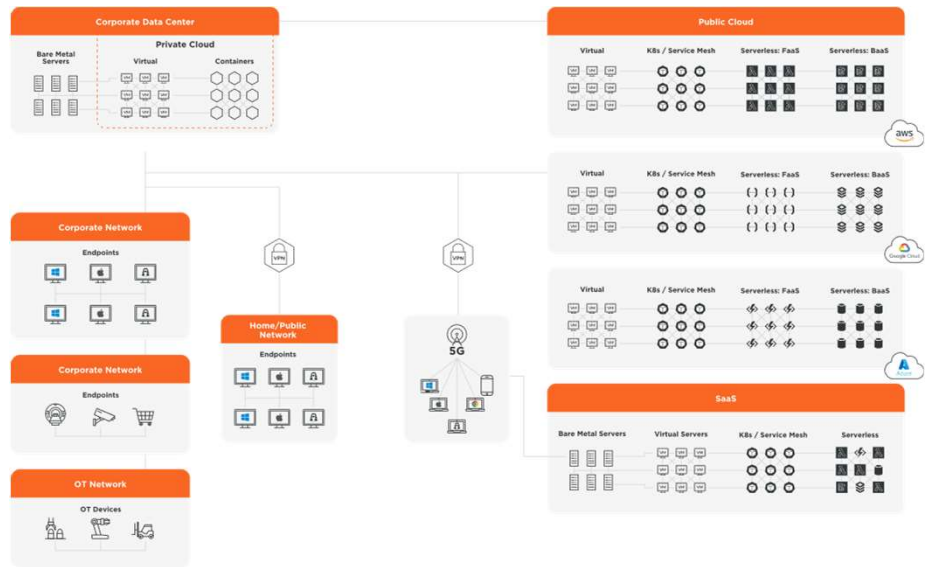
Corporate Data Center

Bare Metal Servers

Private Cloud

Virtual

Containers

VM VM VM
VM VM VM
VM VM VM

Public Cloud

Virtual

K8s / Service Mesh

Serverless: FaaS

Serverless: BaaS

aws

Virtual

K8s / Service Mesh

Serverless: FaaS

Serverless: BaaS

Google Cloud

Virtual

K8s / Service Mesh

Serverless: FaaS

Serverless: BaaS

Azure

Corporate Network

Endpoints

VPN

VPN

Home/Public Network

Endpoints

5G

Corporate Network

Endpoints

SaaS

Bare Metal Servers

Virtual Servers

K8s / Service Mesh

Serverless

OT Network

OT Devices